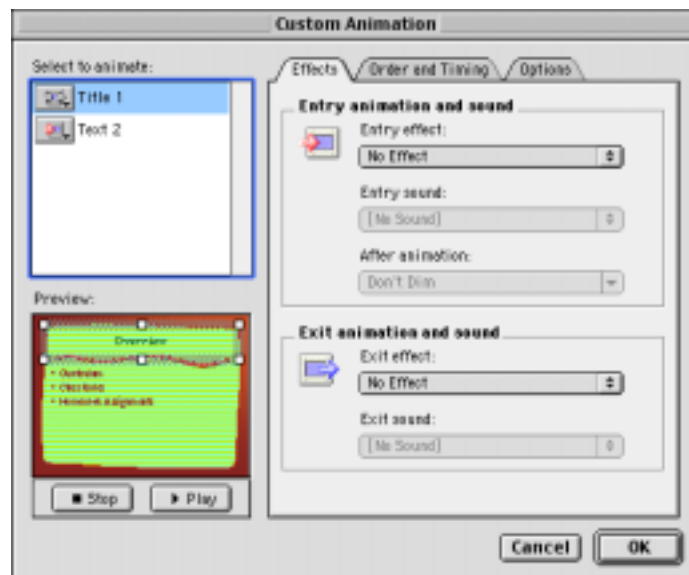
Custom Animation

Select to animate:

Title 1

Text 2

Preview:

Overview

• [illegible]
• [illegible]
• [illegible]

■ Stop

▶ Play

Effects

Order and Timing

Options

Entry animation and sound

Entry effect:

No Effect

Entry sound:

[No Sound]

After animation:

Don't Dim

Exit animation and sound

Exit effect:

No Effect

Exit sound:

[No Sound]

Cancel

OK